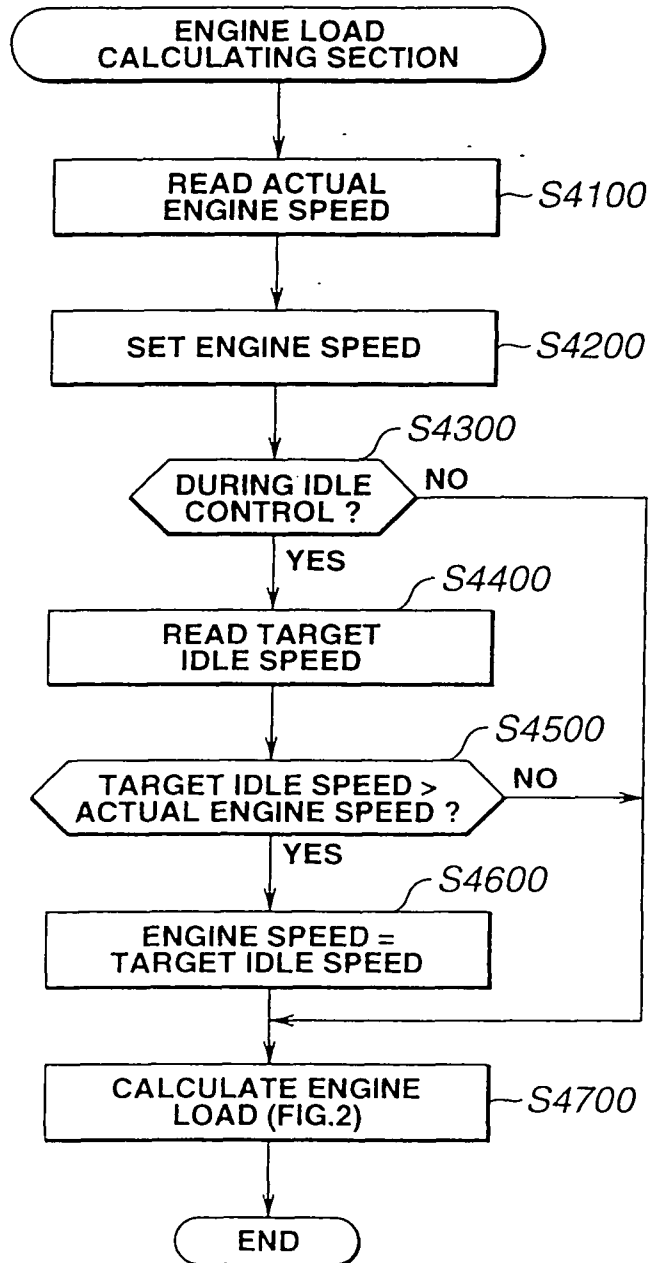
ENGINE LOAD CALCULATING SECTION

READ ACTUAL ENGINE SPEED

S4100

SET ENGINE SPEED

S4200

S4300

DURING IDLE CONTROL ?

NO

YES

S4400

READ TARGET IDLE SPEED

S4500

TARGET IDLE SPEED > ACTUAL ENGINE SPEED ?

NO

YES

S4600

ENGINE SPEED = TARGET IDLE SPEED

CALCULATE ENGINE LOAD (FIG.2)

S4700

END